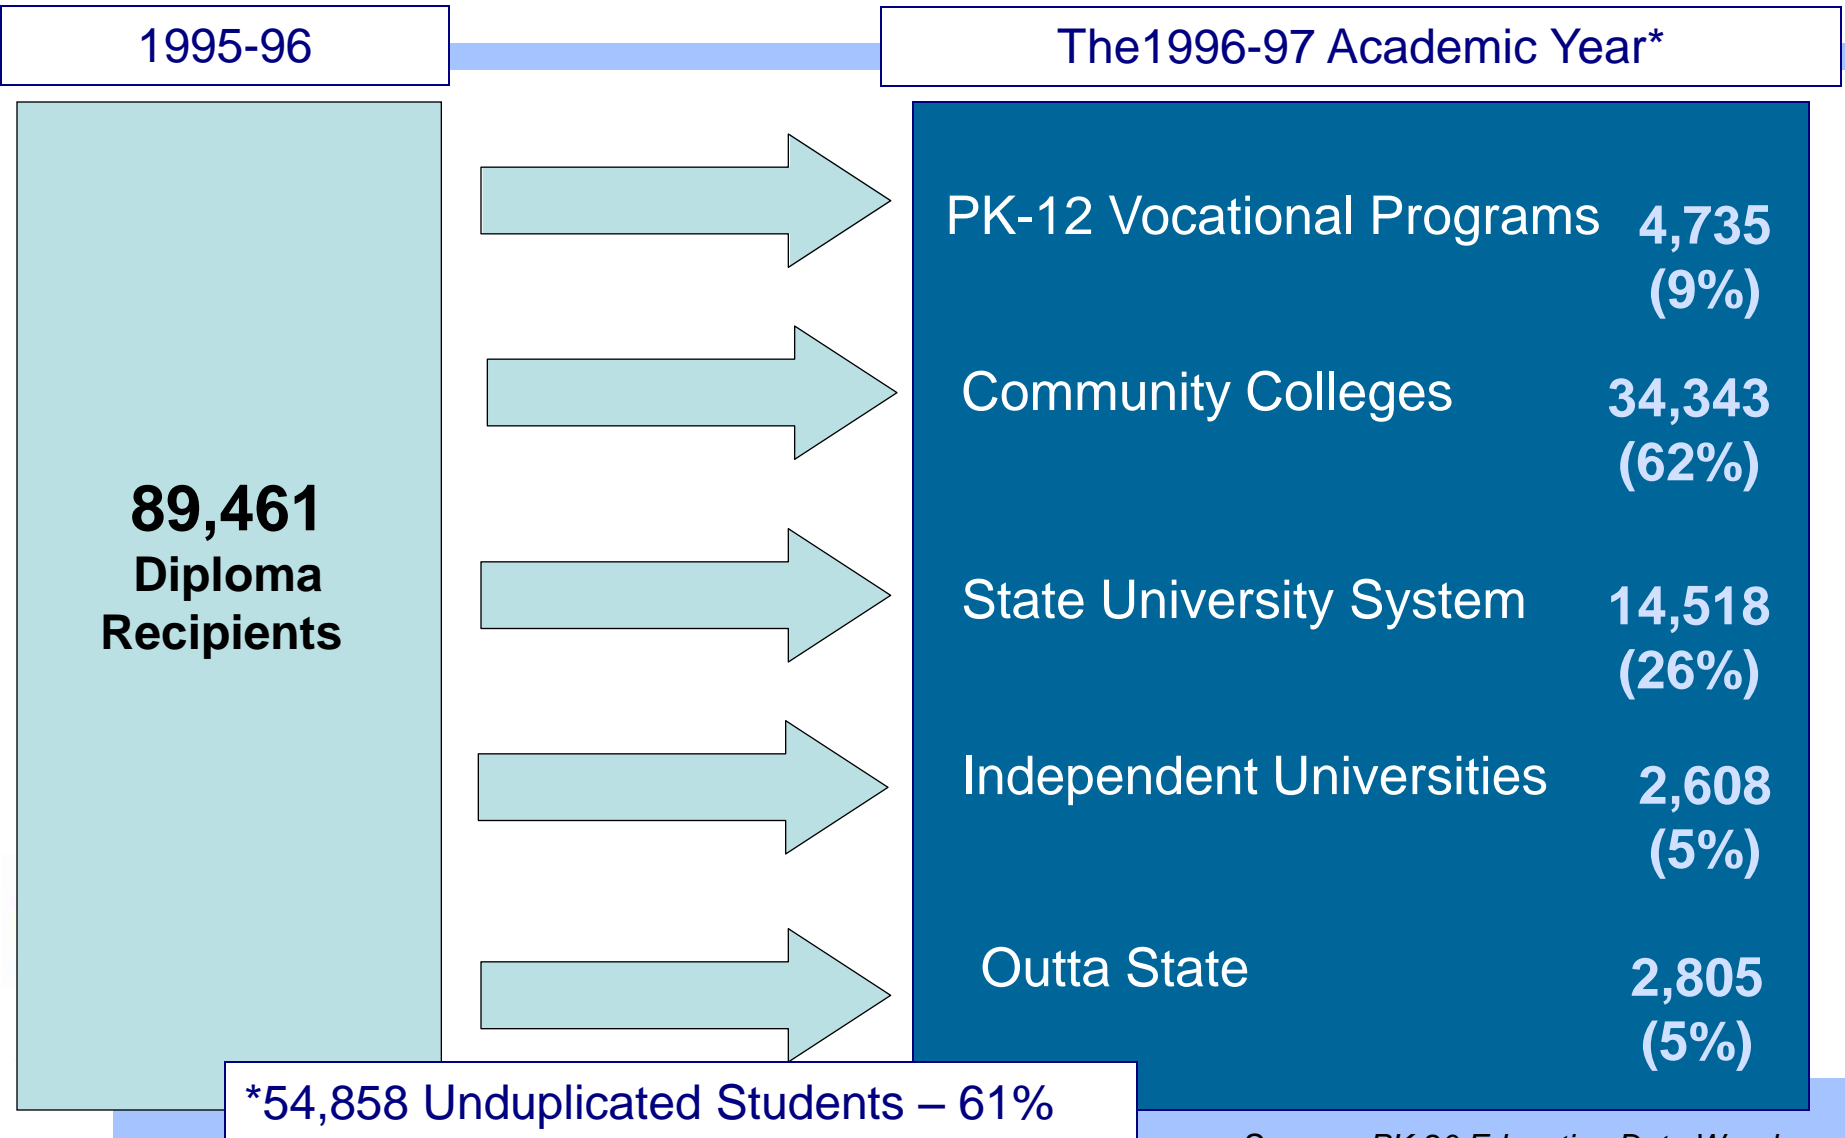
1995-96

The1996-97 Academic Year*

89,461 Diploma Recipients

PK-12 Vocational Programs 4,735 (9%)

Community Colleges 34,343 (62%)

State University System 14,518 (26%)

Independent Universities 2,608 (5%)

Outta State 2,805 (5%)

*54,858 Unduplicated Students – 61%

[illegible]